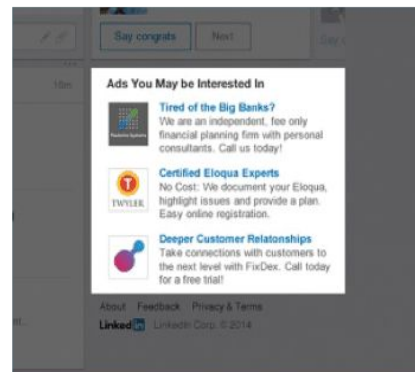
Say congrats

Next

Say c

15m

Ads You May be Interested In

Tired of the Big Banks?
We are an independent, fee only financial planning firm with personal consultants. Call us today!

Certified Eloqua Experts
No Cost: We document your Eloqua, highlight issues and provide a plan. Easy online registration.

TWYLER

Deeper Customer Relatonships
Take connections with customers to the next level with FixDex. Call today for a free trial!

About Feedback Privacy & Terms

LinkedIn LinkedIn Corp. © 2014

nt...